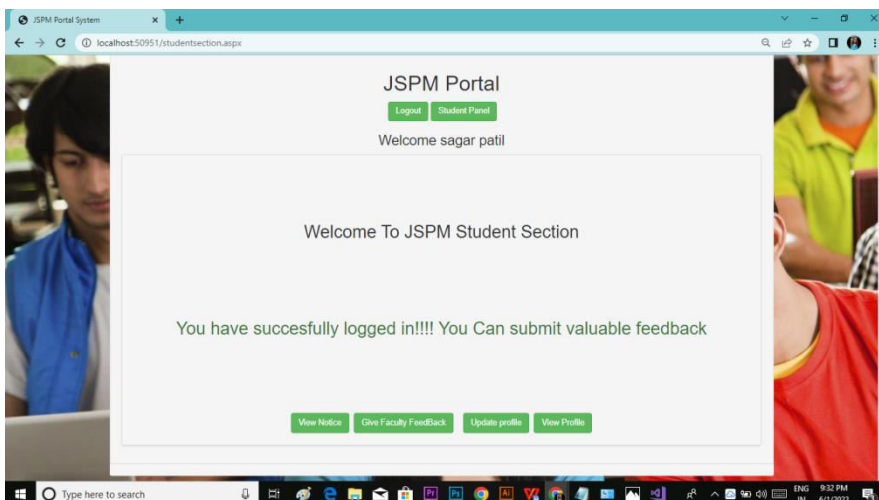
JSPM Portal System × +

localhost:50951/studentsection.aspx

JSPM Portal

Logout Student Panel

Welcome sagar patil

Welcome To JSPM Student Section

You have succesfully logged in!!!! You Can submit valuable feedback

View Notice Give Faculty FeedBack Update profile View Profile

Type here to search

ENG IN 9:32 PM 6/1/2022